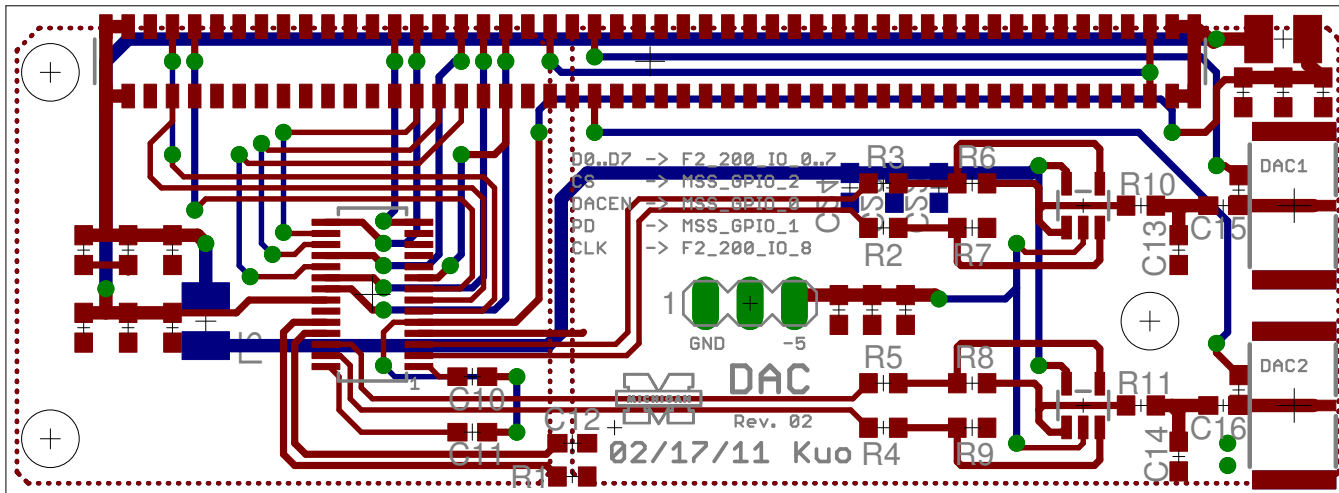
D0..D7 -> F2_200_IO_0..7
CS -> MSS_GPIO_2
DACEN -> MSS_GPIO_0
PD -> MSS_GPIO_1
CLK -> F2_200_IO_8

R3
R6
C4
C5
C9
R10
DAC1
R2
R7
C13
C15
1
GND
-5
L2
R5
R8
R11
DAC2
1
C10
DAC
MICHIGAN
Rev. 02
C12
C14
C16
C11
02/17/11 Kuo
R4
R9
R1